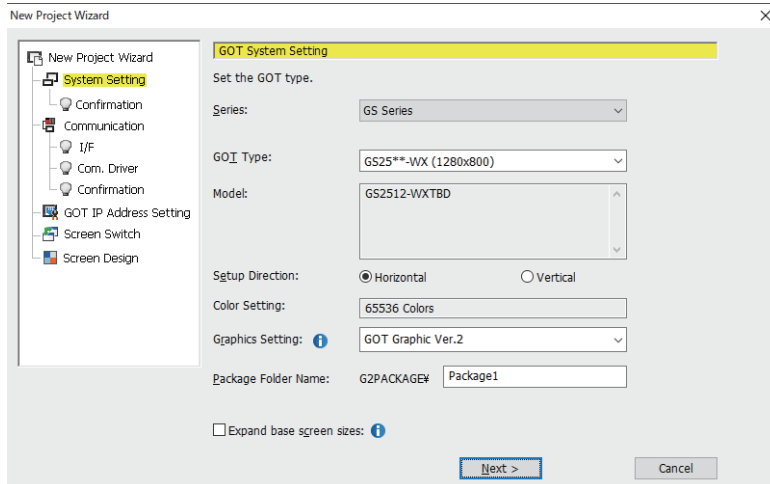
New Project Wizard

New Project Wizard
System Setting
Confirmation
Communication
I/F
Com. Driver
Confirmation
GOT IP Address Setting
Screen Switch
Screen Design

GOT System Setting
Set the GOT type.

Series: GS Series

GOT Type: GS25**-WX (1280x800)

Model: GS2512-WXTBD

Setup Direction: Horizontal Vertical

Color Setting: 65536 Colors

Graphics Setting: GOT Graphic Ver.2

Package Folder Name: G2PACKAGE¥ Package1

Expand base screen sizes:

Next >
Cancel